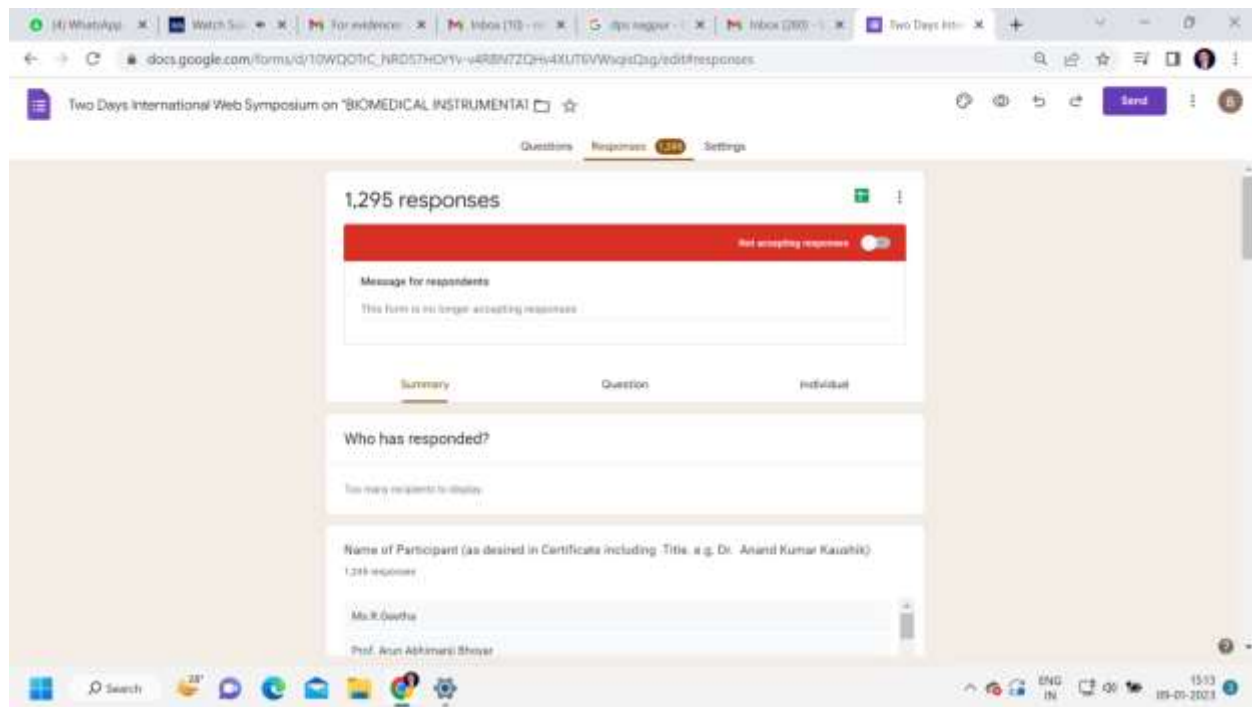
(4) WhatsApp | Watch Su | For evidence | Inbox (10) | dps nagpur | Inbox (280) | Two Days Inte

docs.google.com/forms/d/10WQOTtC_NRD5THOrYv-v4RBN7ZQHv4XUT6VWsqisQsg/edit#responses

Two Days International Web Symposium on "BIOMEDICAL INSTRUMENTAT

Send

Questions Responses 1,295 Settings

1,295 responses

Not accepting responses

Message for respondents

This form is no longer accepting responses

Summary Question Individual

Who has responded?

Too many recipients to display.

Name of Participant (as desired in Certificate including Title. e.g. Dr. Anand Kumar Kaushik)

1,295 responses

Ms.R.Geetha

Prof. Arun Abhimanji Bhoyar

Search

28°

ENG IN

15:13 09-01-2023